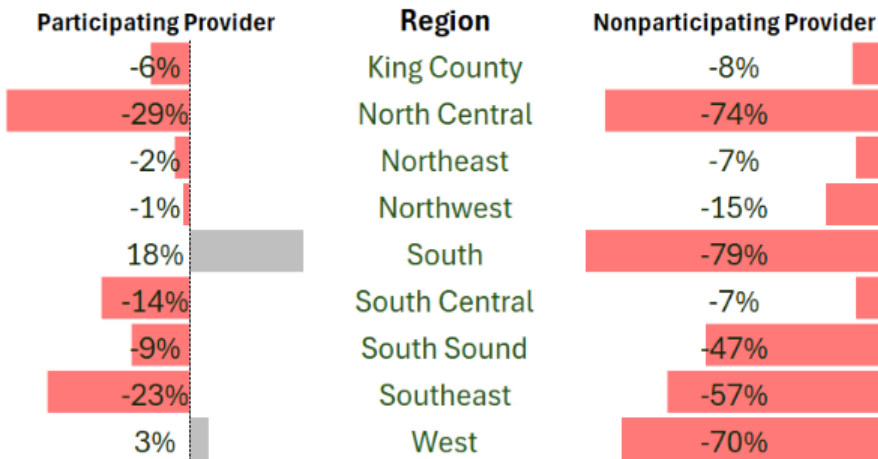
| Participating Provider | Region | Nonparticipating Provider |
|---|---|---|
| -6% | King County | -8% |
| -29% | North Central | -74% |
| -2% | Northeast | -7% |
| -1% | Northwest | -15% |
| 18% | South | -79% |
| -14% | South Central | -7% |
| -9% | South Sound | -47% |
| -23% | Southeast | -57% |
| 3% | West | -70% |